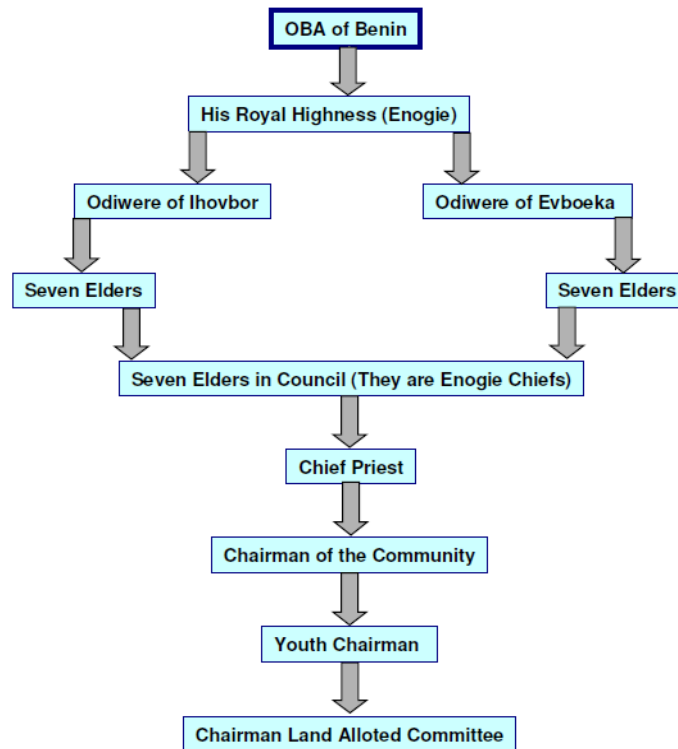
OBA of Benin

His Royal Highness (Enogie)

Odiwere of Ihovbor

Odiwere of Evboeka

Seven Elders

Seven Elders

Seven Elders in Council (They are Enogie Chiefs)

Chief Priest

Chairman of the Community

Youth Chairman

Chairman Land Alloted Committee